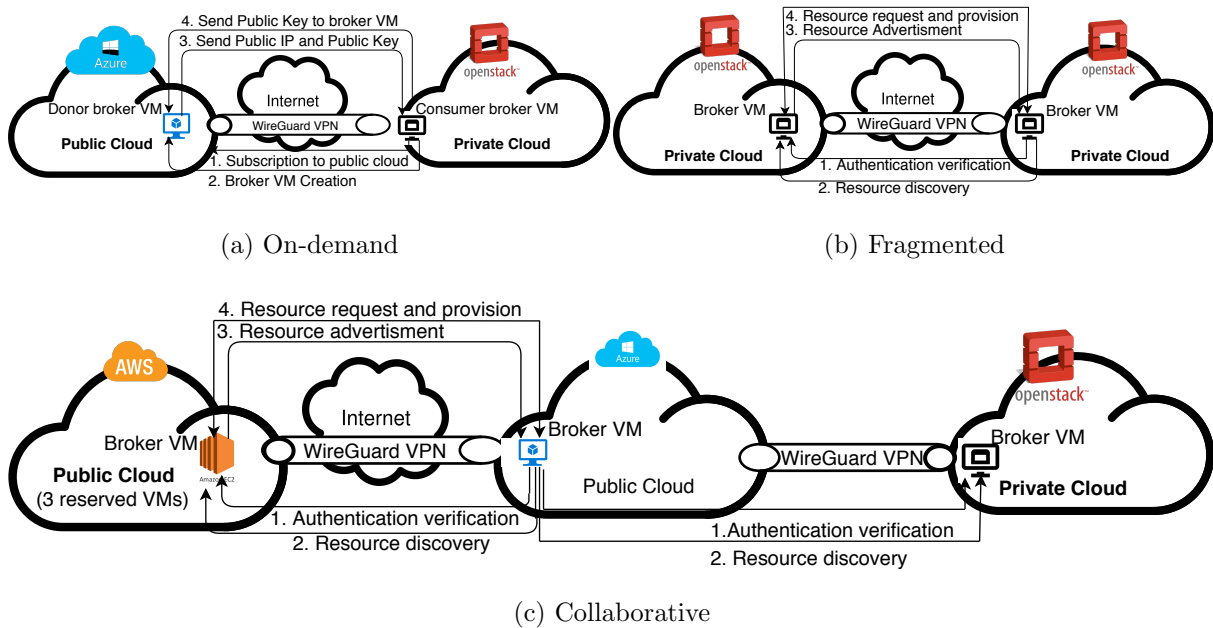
4. Send Public Key to broker VM
3. Send Public IP and Public Key
Azure
openstack
Donor broker VM
Internet
Consumer broker VM
WireGuard VPN
Public Cloud
Private Cloud
1. Subscription to public cloud
2. Broker VM Creation

(a) On-demand

4. Resource request and provision
3. Resource Advertisment
openstack
openstack
Internet
Broker VM
Broker VM
WireGuard VPN
Private Cloud
Private Cloud
1. Authentication verification
2. Resource discovery

(b) Fragmented

4. Resource request and provision
3. Resource advertisment
AWS
Azure
openstack
Internet
Broker VM
Broker VM
Broker VM
WireGuard VPN
WireGuard VPN
Public Cloud
(3 reserved VMs)
Amazon EC2
Public Cloud
Private Cloud
1. Authentication verification
2. Resource discovery
1.Authentication verification
2. Resource discovery

(c) Collaborative